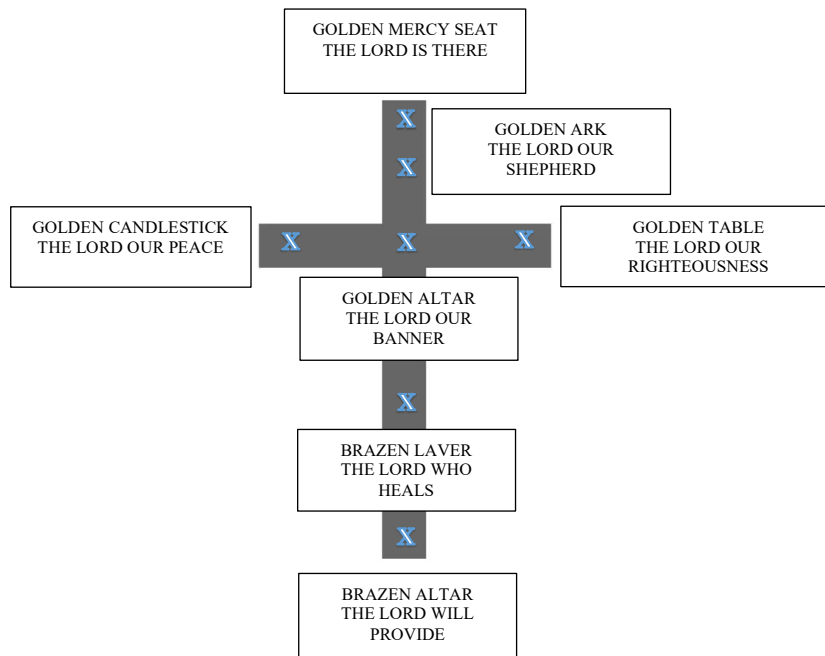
GOLDEN MERCY SEAT
THE LORD IS THERE

X

GOLDEN ARK
THE LORD OUR SHEPHERD

X

GOLDEN CANDLESTICK
THE LORD OUR PEACE

X X X

GOLDEN TABLE
THE LORD OUR RIGHTEOUSNESS

GOLDEN ALTAR
THE LORD OUR BANNER

X

BRAZEN LAVER
THE LORD WHO HEALS

X

BRAZEN ALTAR
THE LORD WILL PROVIDE